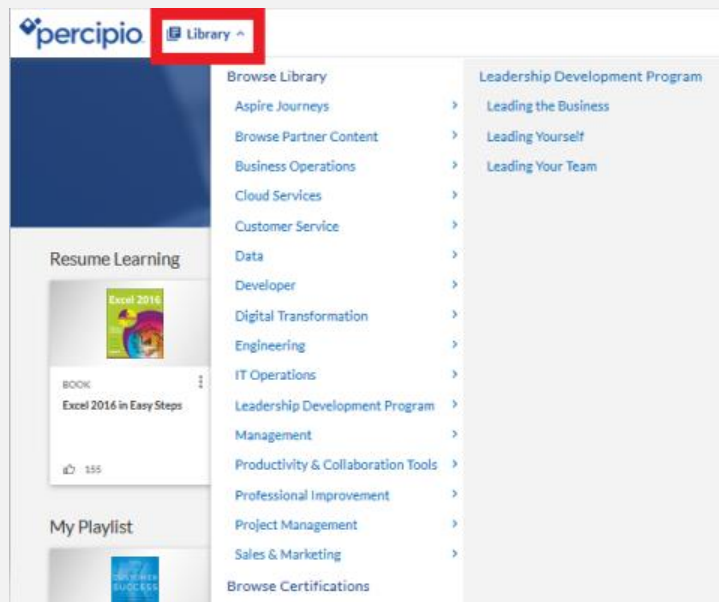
percipio Library

Browse Library
Aspire Journeys
Browse Partner Content
Business Operations
Cloud Services
Customer Service
Data
Developer
Digital Transformation
Engineering
IT Operations
Leadership Development Program
Management
Productivity & Collaboration Tools
Professional Improvement
Project Management
Sales & Marketing
Browse Certifications

Leadership Development Program
Leading the Business
Leading Yourself
Leading Your Team

Resume Learning

Excel 2016

BOOK
Excel 2016 in Easy Steps

155

My Playlist

CUSTOMER SUCCESS